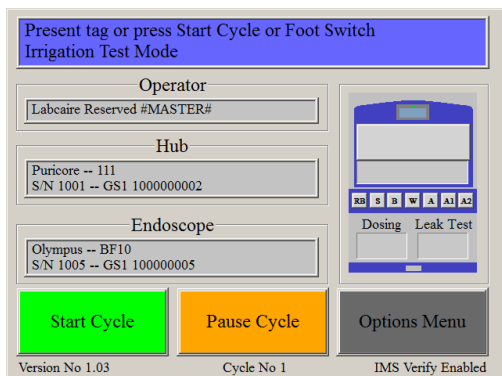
Present tag or press Start Cycle or Foot Switch
Irrigation Test Mode

Operator

Labcaire Reserved #MASTER#

Hub

Puricore -- 111
S/N 1001 -- GS1 1000000002

Endoscope

Olympus -- BF10
S/N 1005 -- GS1 100000005

RB S B W A A1 A2

Dosing Leak Test

Start Cycle

Pause Cycle

Options Menu

Version No 1.03

Cycle No 1

IMS Verify Enabled